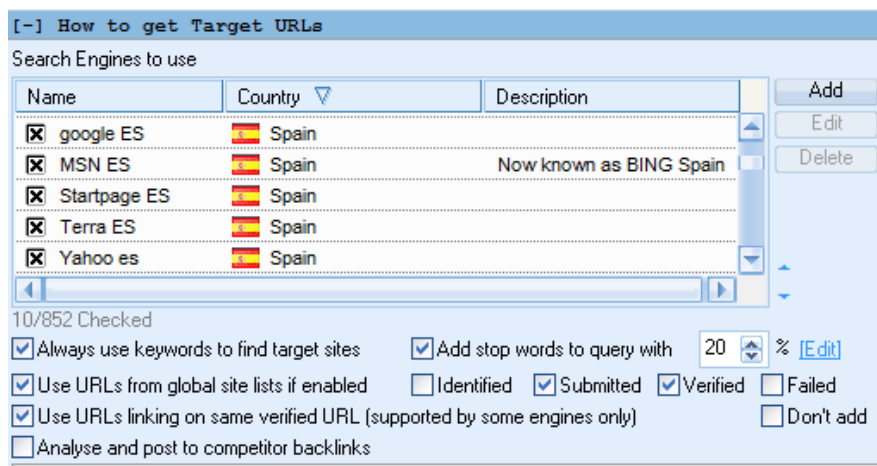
[-] How to get Target URLs

Search Engines to use

| Name | Country | Description |
|---|---|---|
| google ES | Spain | |
| MSN ES | Spain | Now known as BING Spain |
| Startpage ES | Spain | |
| Terra ES | Spain | |
| Yahoo es | Spain | |

Add
Edit
Delete

10/852 Checked

Always use keywords to find target sites
Add stop words to query with 20 % [Edit]
Use URLs from global site lists if enabled
Identified
Submitted
Verified
Failed
Use URLs linking on same verified URL (supported by some engines only)
Don't add
Analyse and post to competitor backlinks